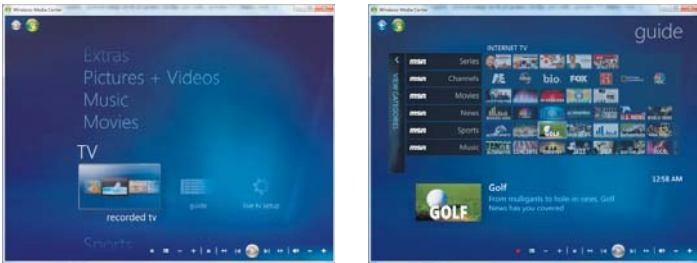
Windows Media Center

Extras
Pictures + Videos
Music
Movies
TV
recorded tv
guide
live tv setup
Sports

Windows Media Center

guide
INTERNET TV
VIEW CATEGORIES
msn Series
msn Channels
msn Movies
msn News
msn Sports
msn Music
bio.
FOX
GOLF
12:58 AM
GOLF
Golf
From mulligans to hole-in-ones, Golf News has you covered